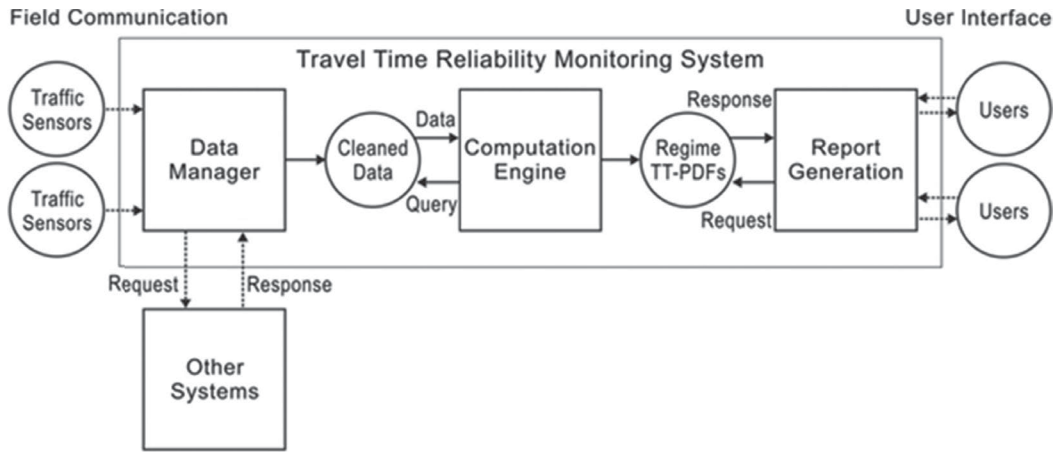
Field Communication

User Interface

Travel Time Reliability Monitoring System

Traffic Sensors

Traffic Sensors

Data Manager

Cleaned Data

Data

Query

Computation Engine

Regime TT-PDFs

Response

Request

Report Generation

Users

Users

Request

Response

Other Systems